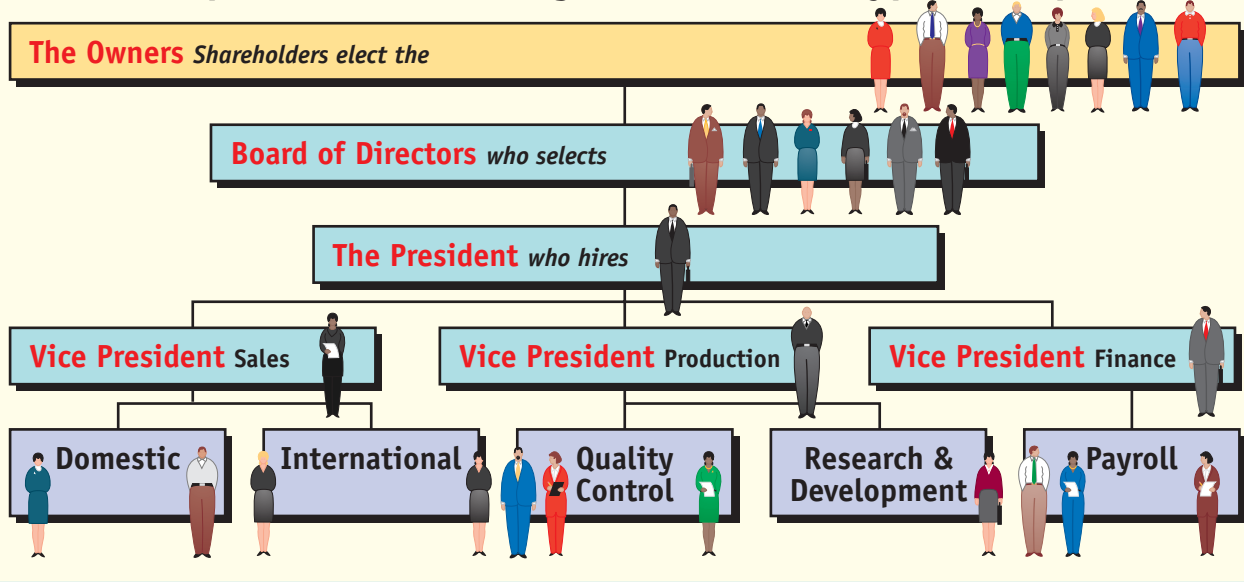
The Owners Shareholders elect the

Board of Directors who selects

The President who hires

Vice President Sales

Vice President Production

Vice President Finance

Domestic

International

Quality Control

Research & Development

Payroll